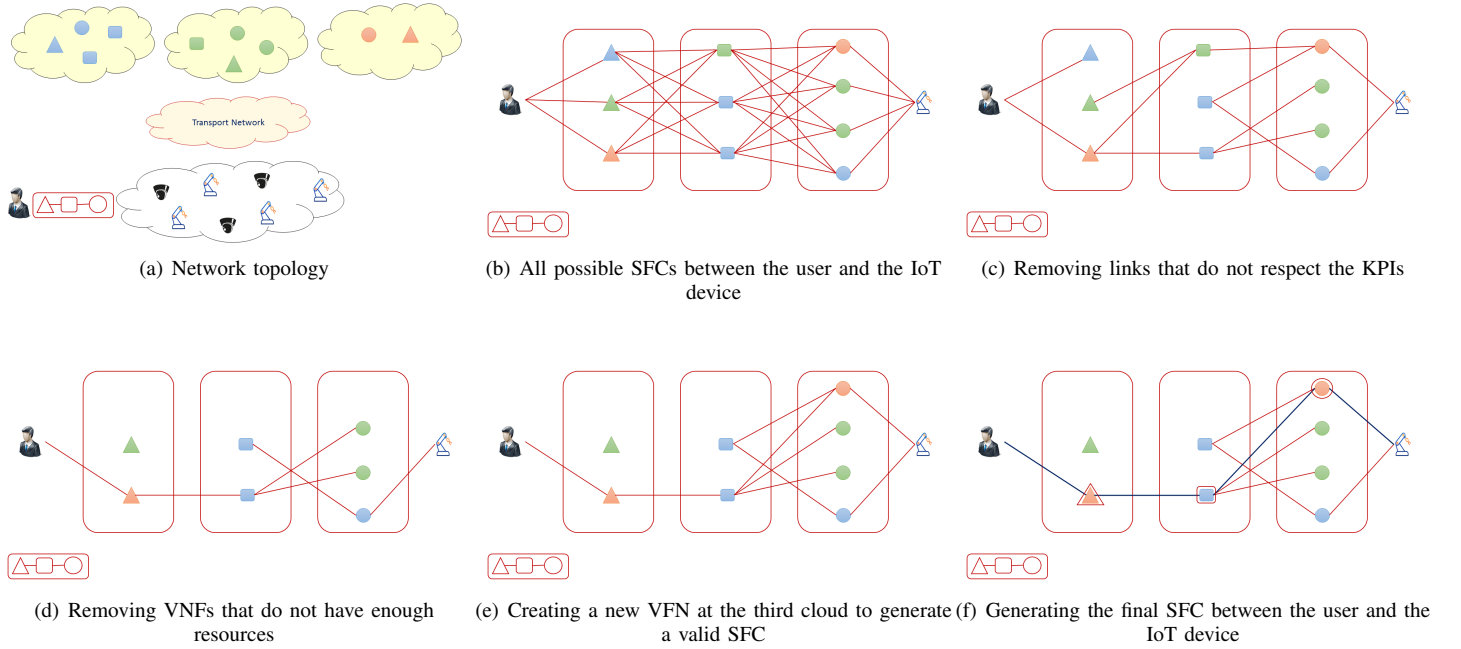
Transport Network

(a) Network topology

(b) All possible SFCs between the user and the IoT device

(c) Removing links that do not respect the KPIs

(d) Removing VNFs that do not have enough resources

(e) Creating a new VFN at the third cloud to generate a valid SFC

(f) Generating the final SFC between the user and the IoT device